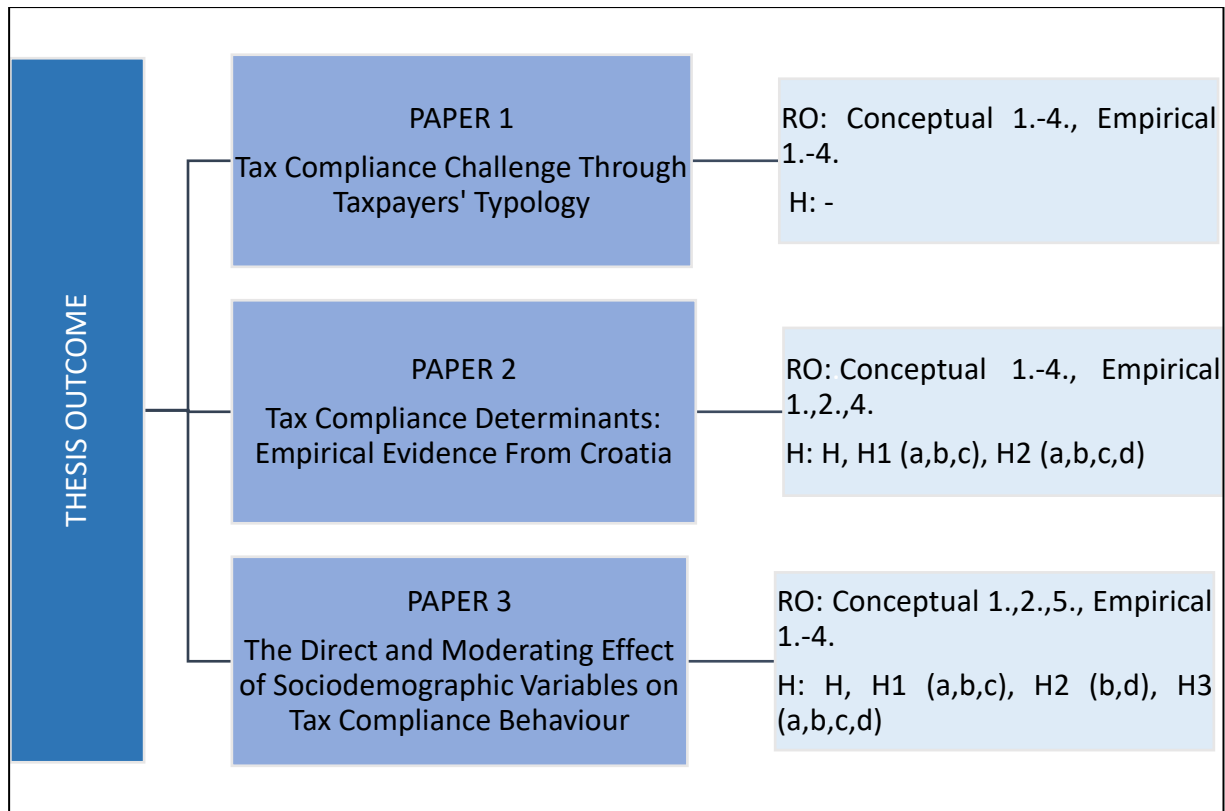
THESIS OUTCOME

PAPER 1
Tax Compliance Challenge Through Taxpayers' Typology

RO: Conceptual 1.-4., Empirical 1.-4.
H: -

PAPER 2
Tax Compliance Determinants: Empirical Evidence From Croatia

RO: Conceptual 1.-4., Empirical 1.,2.,4.
H: H, H1 (a,b,c), H2 (a,b,c,d)

PAPER 3
The Direct and Moderating Effect of Sociodemographic Variables on Tax Compliance Behaviour

RO: Conceptual 1.,2.,5., Empirical 1.-4.
H: H, H1 (a,b,c), H2 (b,d), H3 (a,b,c,d)